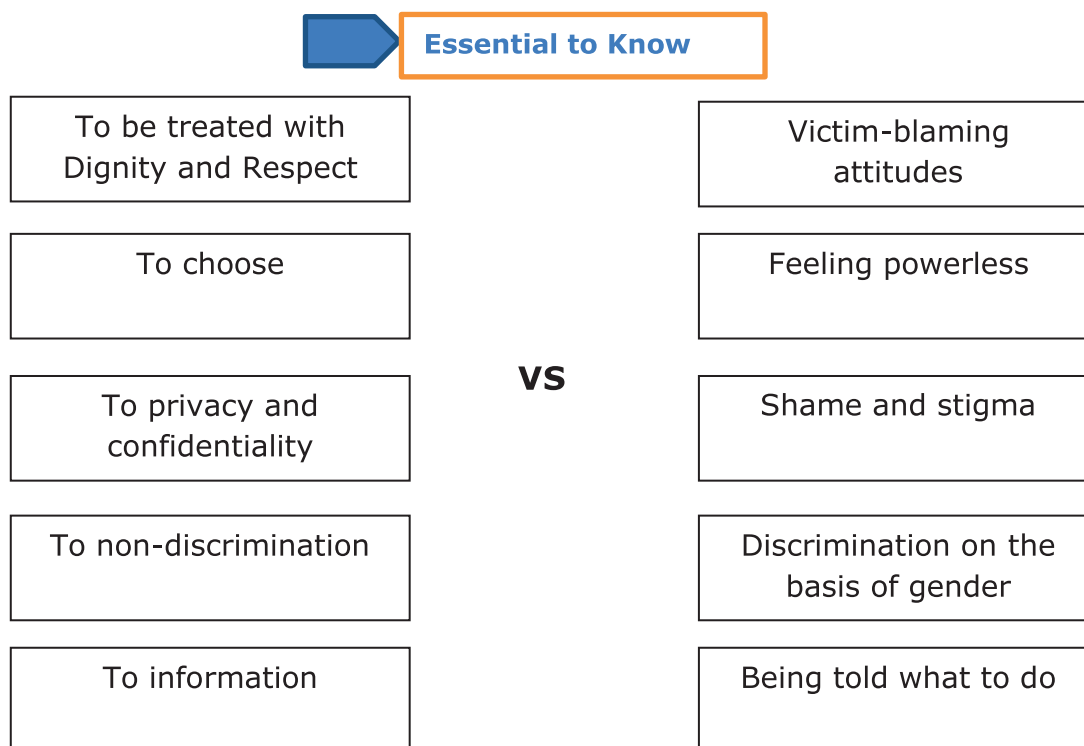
Essential to Know

To be treated with Dignity and Respect

To choose

To privacy and confidentiality

To non-discrimination

To information

VS

Victim-blaming attitudes

Feeling powerless

Shame and stigma

Discrimination on the basis of gender

Being told what to do